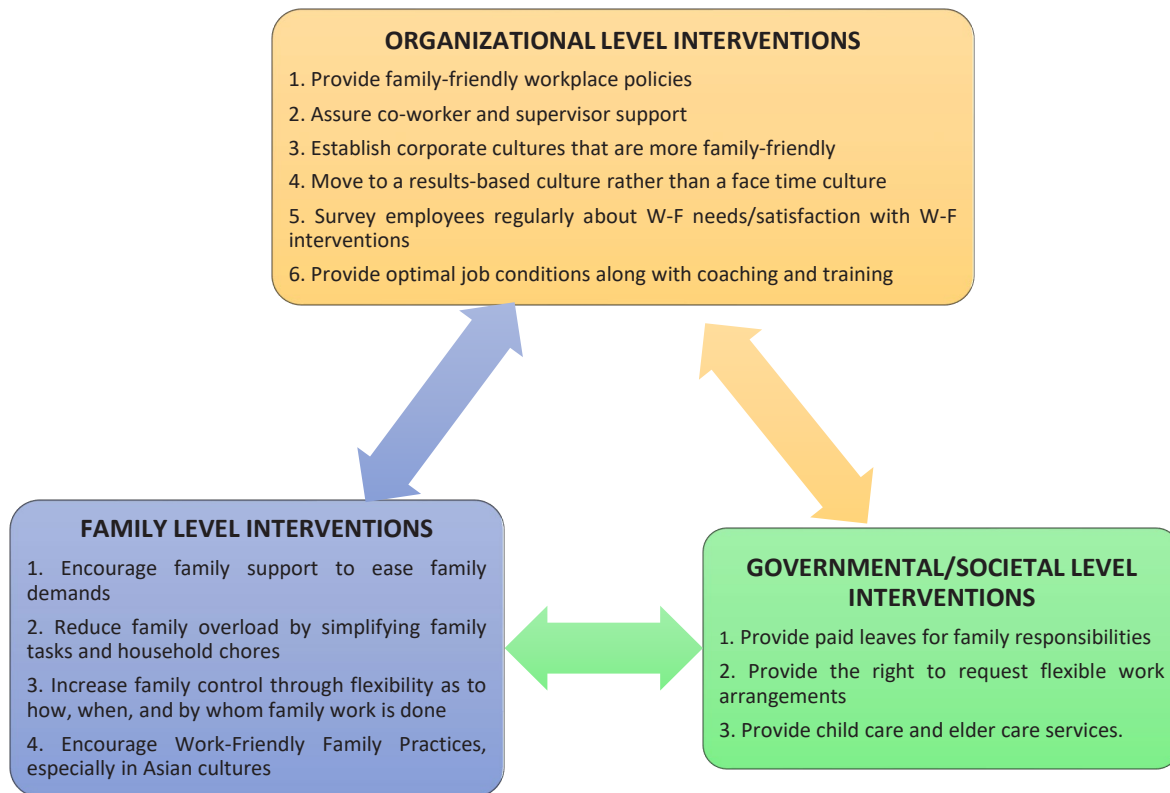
ORGANIZATIONAL LEVEL INTERVENTIONS

1. Provide family-friendly workplace policies

2. Assure co-worker and supervisor support

3. Establish corporate cultures that are more family-friendly

4. Move to a results-based culture rather than a face time culture

5. Survey employees regularly about W-F needs/satisfaction with W-F interventions

6. Provide optimal job conditions along with coaching and training

FAMILY LEVEL INTERVENTIONS

1. Encourage family support to ease family demands

2. Reduce family overload by simplifying family tasks and household chores

3. Increase family control through flexibility as to how, when, and by whom family work is done

4. Encourage Work-Friendly Family Practices, especially in Asian cultures

GOVERNMENTAL/SOCIETAL LEVEL INTERVENTIONS

1. Provide paid leaves for family responsibilities

2. Provide the right to request flexible work arrangements

3. Provide child care and elder care services.